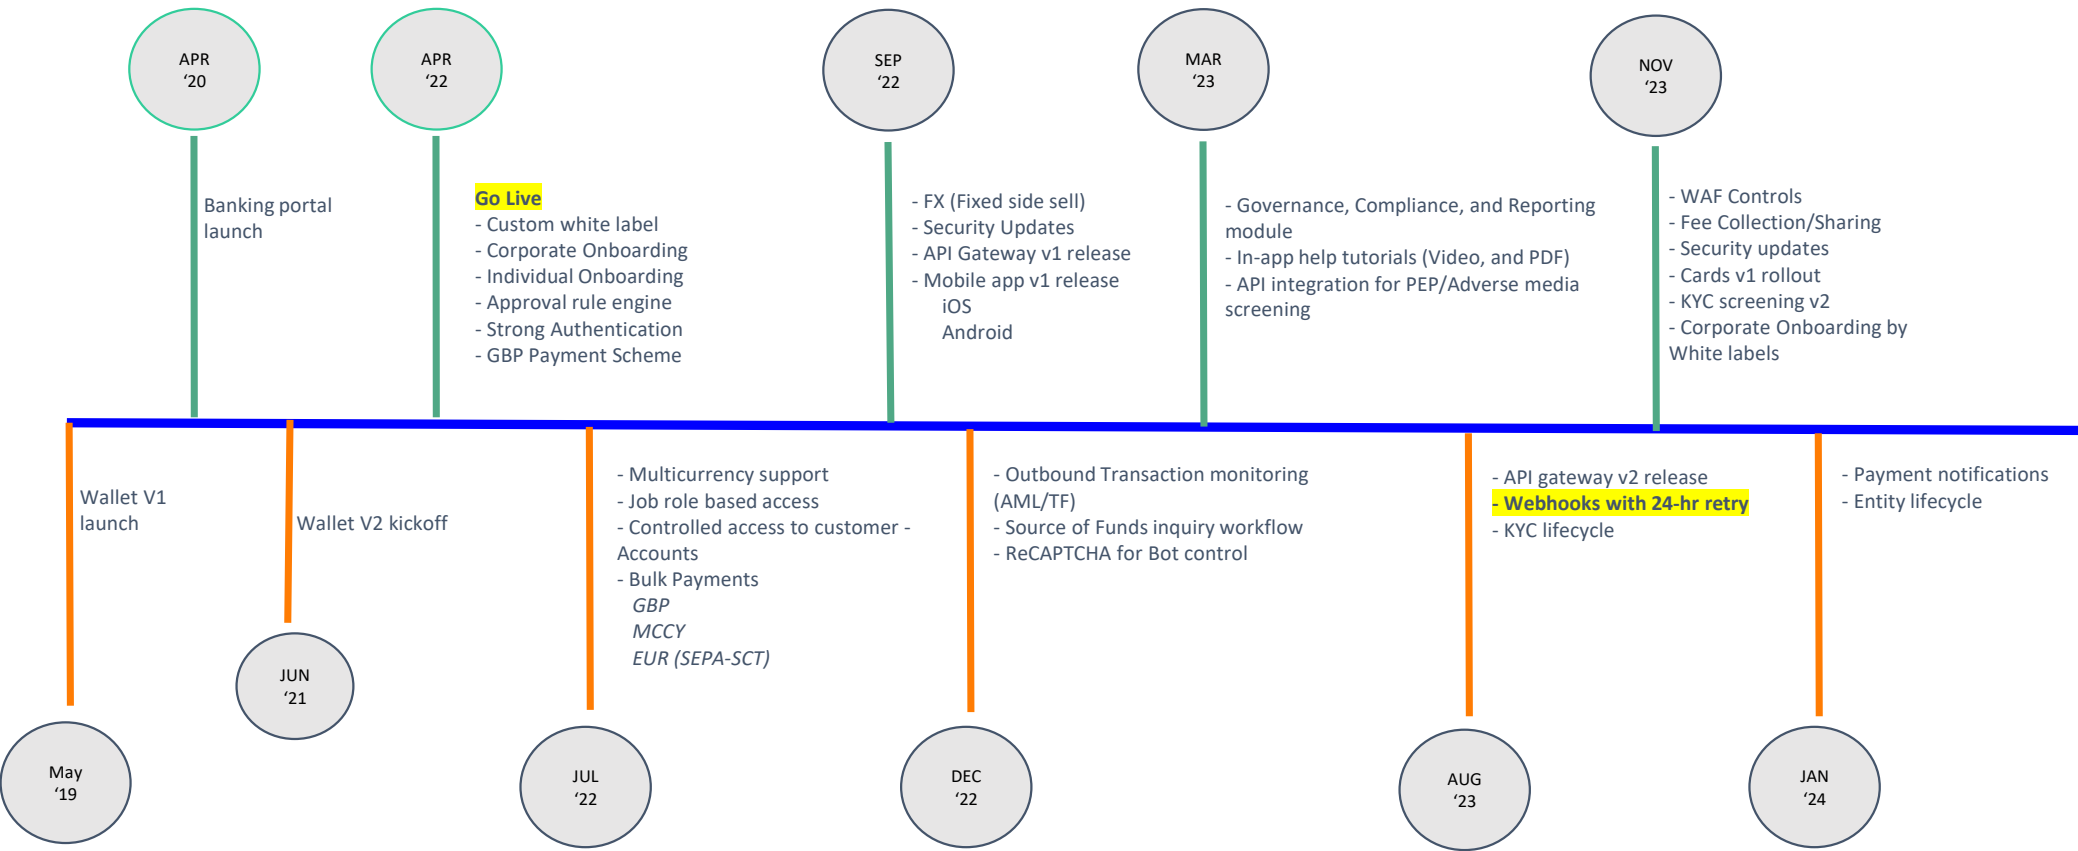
APR ‘20

Banking portal launch

APR ‘22

Go Live
- Custom white label
- Corporate Onboarding
- Individual Onboarding
- Approval rule engine
- Strong Authentication
- GBP Payment Scheme

SEP ‘22

- FX (Fixed side sell)
- Security Updates
- API Gateway v1 release
- Mobile app v1 release
iOS
Android

MAR ‘23

- Governance, Compliance, and Reporting module
- In-app help tutorials (Video, and PDF)
- API integration for PEP/Adverse media screening

NOV ‘23

- WAF Controls
- Fee Collection/Sharing
- Security updates
- Cards v1 rollout
- KYC screening v2
- Corporate Onboarding by White labels

Wallet V1 launch

May ‘19

Wallet V2 kickoff

JUN ‘21

- Multicurrency support
- Job role based access
- Controlled access to customer - Accounts
- Bulk Payments
GBP
MCCY
EUR (SEPA-SCT)

JUL ‘22

- Outbound Transaction monitoring (AML/TF)
- Source of Funds inquiry workflow
- ReCAPTCHA for Bot control

DEC ‘22

- API gateway v2 release
- Webhooks with 24-hr retry
- KYC lifecycle

AUG ‘23

- Payment notifications
- Entity lifecycle

JAN ‘24